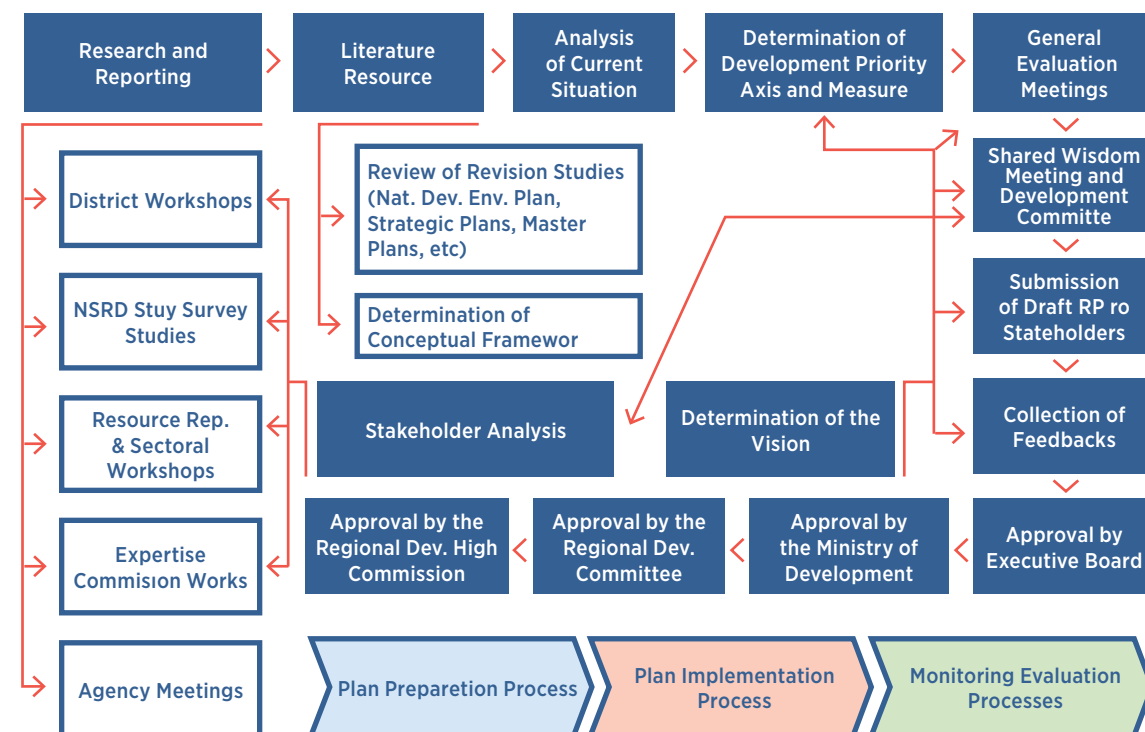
Research and Reporting

Literature Resource

Analysis of Current Situation

Determination of Development Priority Axis and Measure

General Evaluation Meetings

District Workshops

Review of Revision Studies (Nat. Dev. Env. Plan, Strategic Plans, Master Plans, etc)

Shared Wisdom Meeting and Development Committe

Submission of Draft RP ro Stateholders

NSRD Stuy Survey Studies

Determination of Conceptual Framewor

Resource Rep. & Sectoral Workshops

Stakeholder Analysis

Determination of the Vision

Collection of Feedbacks

Expertise Commision Works

Approval by the Regional Dev. High Commission

Approval by the Regional Dev. Committee

Approval by the Ministry of Development

Approval by Executive Board

Agency Meetings

Plan Preparetion Process

Plan Implementation Process

Monitoring Evaluation Processes